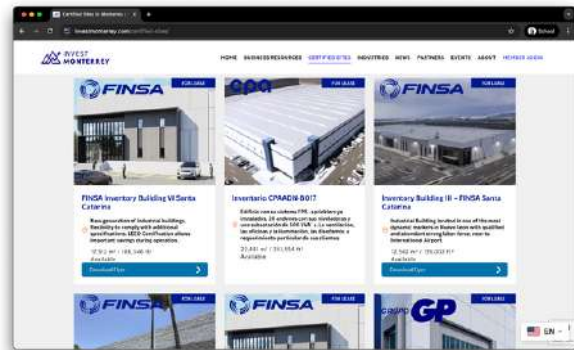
Certified Sites in Monterrey
investmonterrey.com/certified-sites/
School

INVEST MONTERREY

HOME BUSINESS RESOURCES CERTIFIED SITES INDUSTRIES NEWS PARTNERS EVENTS ABOUT MEMBER LOGIN

FINSA
FOR LEASE
FINSA Inventory Building VI Santa Catarina
New generation of industrial buildings, flexibility to comply with additional specifications LEED Certification allows important savings during operation.
12,912 m² / 138,340 ft²
Available
Download Flyer

CPA
FOR LEASE
Inventario CPAADM-B017
Edificio con su sistema FPE, sprinklers ya instalados, 26 andenes con sus niveladoras y una subestación de 500 KVA, c.c. ventilación, las oficinas y la iluminación, las diseñamos a requerimiento particular de cada cliente.
23,481 m² / 252,554 ft²
Available

FINSA
FOR LEASE
Inventory Building III – FINSA Santa Catarina
Industrial Building located in one of the most dynamic markets in Nuevo Leon with qualified and abundant strong labor force, near to International Airport.
12,562 m² / 135,000 ft²
Available
Download Flyer

FINSA
FOR LEASE
FINSA
FOR LEASE
GP
FOR LEASE

EN